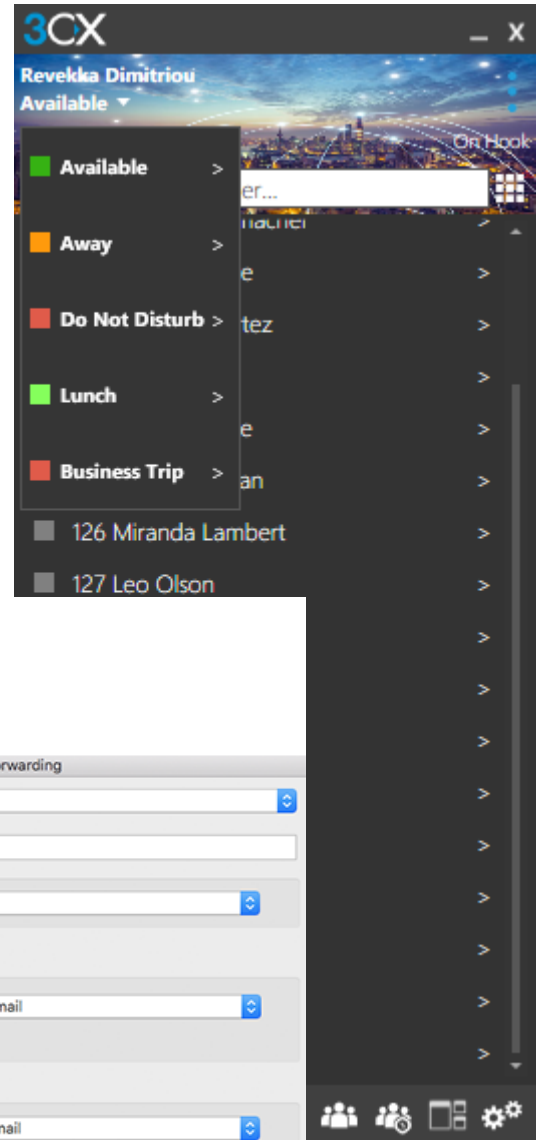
3CX
_ X
Revekka Dimitriou
Available ▾
On Hook
er...
Available >
Away >
Do Not Disturb >
Lunch >
Business Trip >
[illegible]nacher >
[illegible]e >
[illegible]tez >
>
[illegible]e >
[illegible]an >
126 Miranda Lambert >
127 Leo Olson >
>
>
>
>
>
>
>
>
>
>
>
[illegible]rwarding
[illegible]nail
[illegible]nail